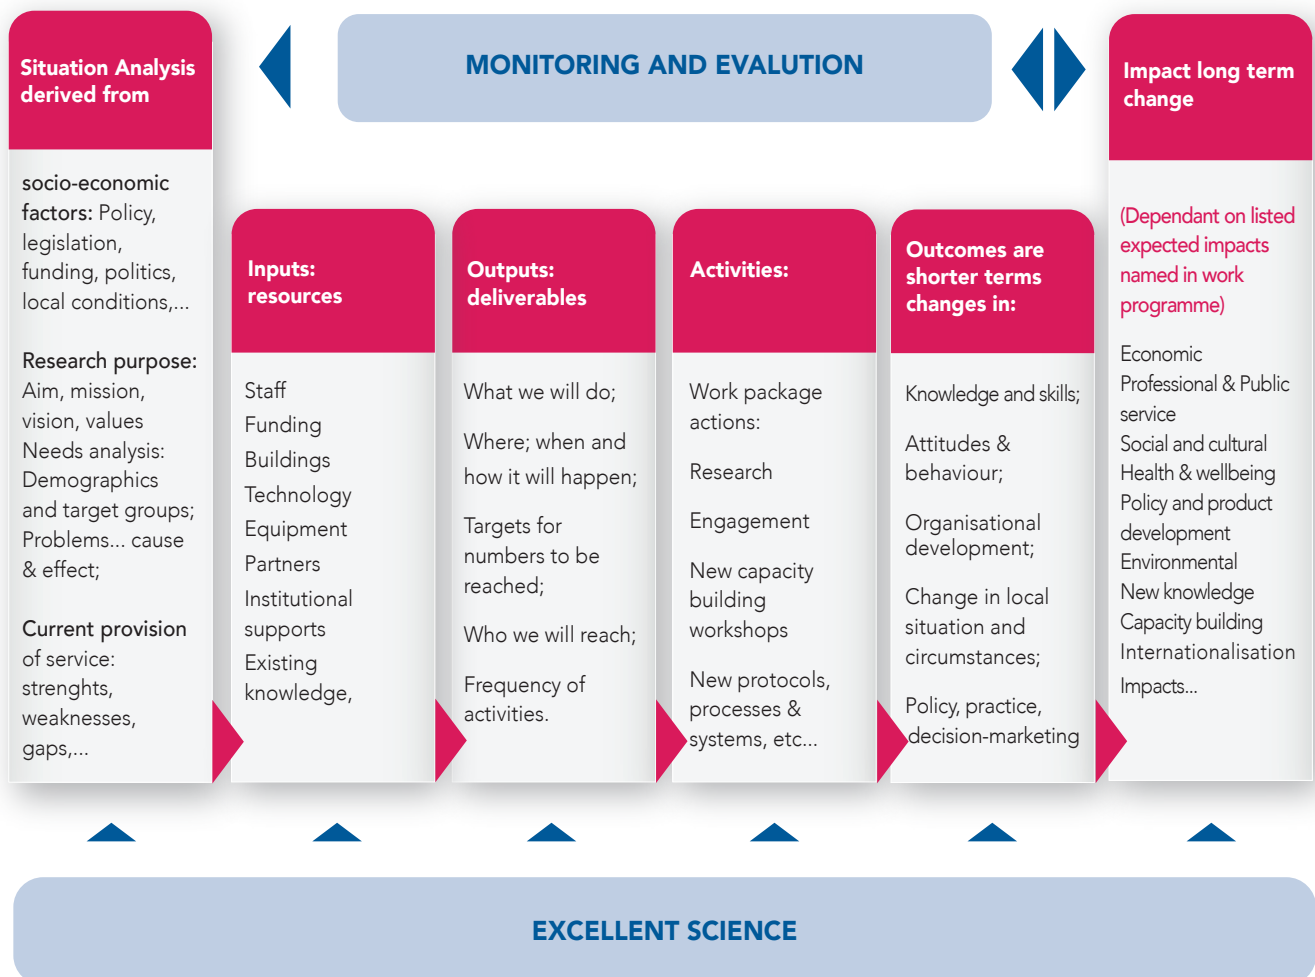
Situation Analysis derived from

socio-economic factors: Policy, legislation, funding, politics, local conditions,...

Research purpose: Aim, mission, vision, values
Needs analysis: Demographics and target groups; Problems... cause & effect;

Current provision of service: strenghts, weaknesses, gaps,...

MONITORING AND EVALUTION

Inputs: resources

Staff
Funding
Buildings
Technology
Equipment
Partners
Institutional supports
Existing knowledge,

Outputs: deliverables

What we will do;

Where; when and how it will happen;

Targets for numbers to be reached;

Who we will reach;

Frequency of activities.

Activities:

Work package actions:

Research

Engagement

New capacity building workshops

New protocols, processes & systems, etc...

Outcomes are shorter terms changes in:

Knowledge and skills;

Attitudes & behaviour;

Organisational development;

Change in local situation and circumstances;

Policy, practice, decision-marketing

Impact long term change

(Dependant on listed expected impacts named in work programme)

Economic
Professional & Public service
Social and cultural
Health & wellbeing
Policy and product development
Environmental
New knowledge
Capacity building
Internationalisation
Impacts...

EXCELLENT SCIENCE